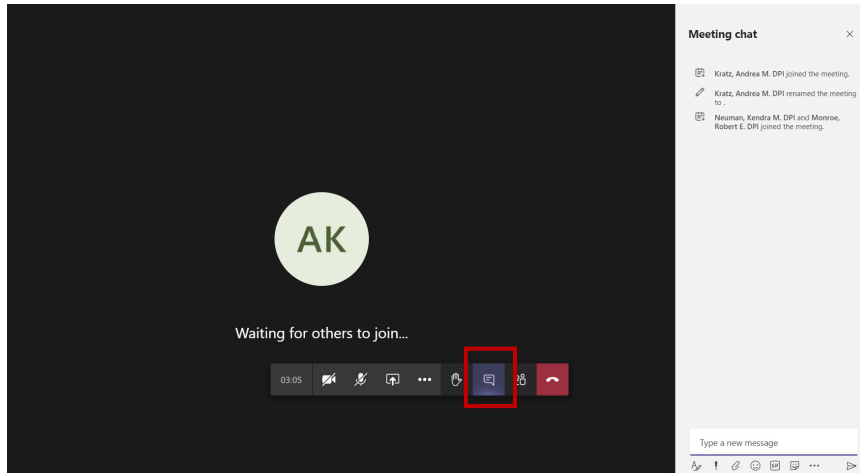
AK

Waiting for others to join...

03:05

Meeting chat

Kratz, Andrea M. DPI joined the meeting.

Kratz, Andrea M. DPI renamed the meeting to .

Neuman, Kendra M. DPI and Monroe, Robert E. DPI joined the meeting.

Type a new message